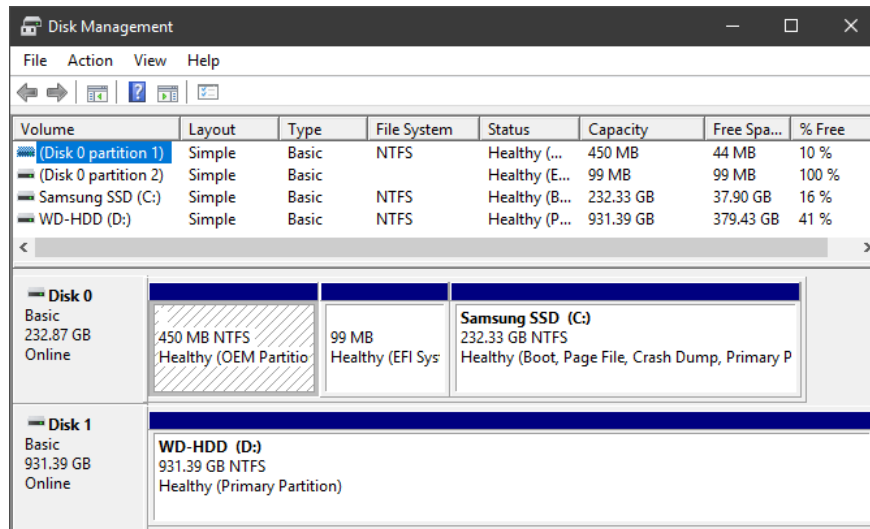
Disk Management

File Action View Help

| Volume | Layout | Type | File System | Status | Capacity | Free Spa... | % Free |
|---|---|---|---|---|---|---|---|
| (Disk 0 partition 1) | Simple | Basic | NTFS | Healthy (... | 450 MB | 44 MB | 10 % |
| (Disk 0 partition 2) | Simple | Basic | | Healthy (E... | 99 MB | 99 MB | 100 % |
| Samsung SSD (C:) | Simple | Basic | NTFS | Healthy (B... | 232.33 GB | 37.90 GB | 16 % |
| WD-HDD (D:) | Simple | Basic | NTFS | Healthy (P... | 931.39 GB | 379.43 GB | 41 % |

Disk 0
Basic
232.87 GB
Online

450 MB NTFS
Healthy (OEM Partitio

99 MB
Healthy (EFI Sys

Samsung SSD (C:)
232.33 GB NTFS
Healthy (Boot, Page File, Crash Dump, Primary P

Disk 1
Basic
931.39 GB
Online

WD-HDD (D:)
931.39 GB NTFS
Healthy (Primary Partition)